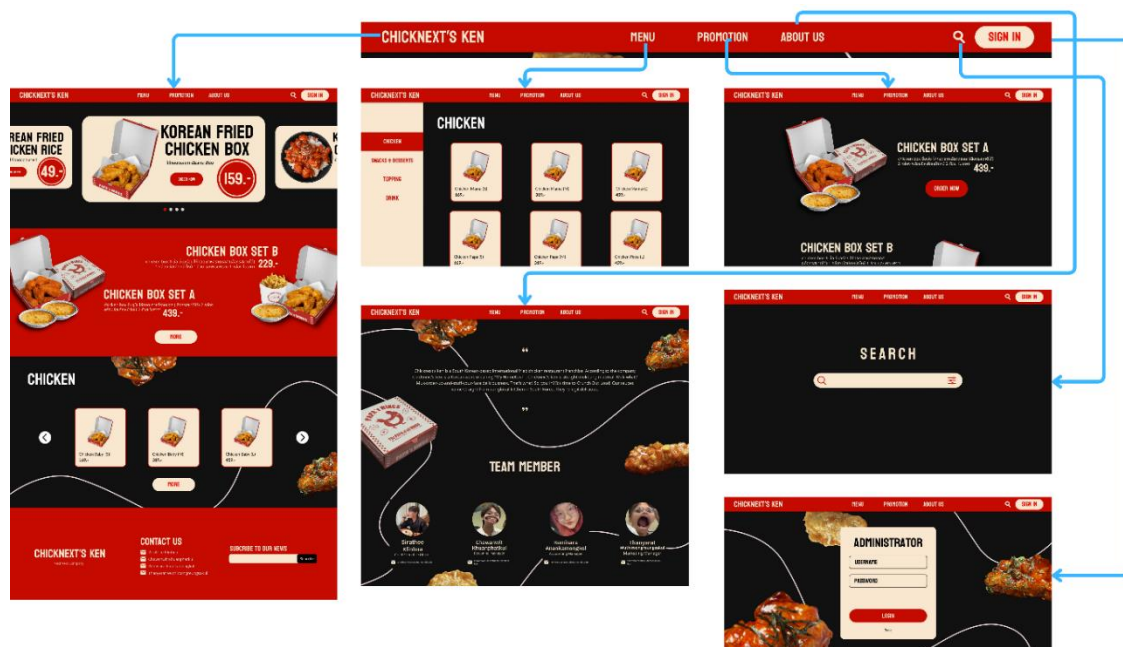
CHICKNEXT'S KEN
MENU
PROMOTION
ABOUT US
SIGN IN

CHICKNEXT'S KEN
MENU
PROMOTION
ABOUT US
SIGN IN

REAN FRIED
ICKEN RICE
49.-
KOREAN FRIED
CHICKEN BOX
159.-

CHICKEN BOX SET B
229.-
CHICKEN BOX SET A
439.-
MENU

CHICKEN
MENU

CHICKNEXT'S KEN
CONTACT US
SUBSCRIBE TO OUR NEWS

CHICKNEXT'S KEN
MENU
PROMOTION
ABOUT US
SIGN IN
CHICKEN
CHICKEN
SNACKS & DESSERTS
TOPPING
DRINK

CHICKNEXT'S KEN
MENU
PROMOTION
ABOUT US
SIGN IN
CHICKEN BOX SET A
439.-
ORDER NOW
CHICKEN BOX SET B

CHICKNEXT'S KEN
MENU
PROMOTION
ABOUT US
SIGN IN
"
"
TEAM MEMBER
Siratthee
Chayanit
Nonthara
Thanyarat

CHICKNEXT'S KEN
MENU
PROMOTION
ABOUT US
SIGN IN
SEARCH

CHICKNEXT'S KEN
MENU
PROMOTION
ABOUT US
SIGN IN
ADMINISTRATOR
USERNAME
PASSWORD
LOGIN